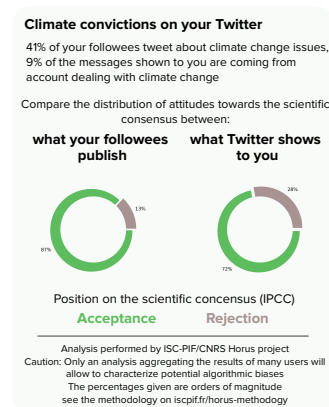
Climate convictions on your Twitter

41% of your followees tweet about climate change issues, 9% of the messages shown to you are coming from account dealing with climate change

Compare the distribution of attitudes towards the scientific consensus between:

what your followees publish

what Twitter shows to you

13%

87%

28%

72%

Position on the scientific concensus (IPCC)

Acceptance Rejection

Analysis performed by ISC-PIF/CNRS Horus project
Caution: Only an analysis aggregating the results of many users will allow to characterize potential algorithmic biases
The percentages given are orders of magnitude
see the methodology on iscpif.fr/horus-methodology